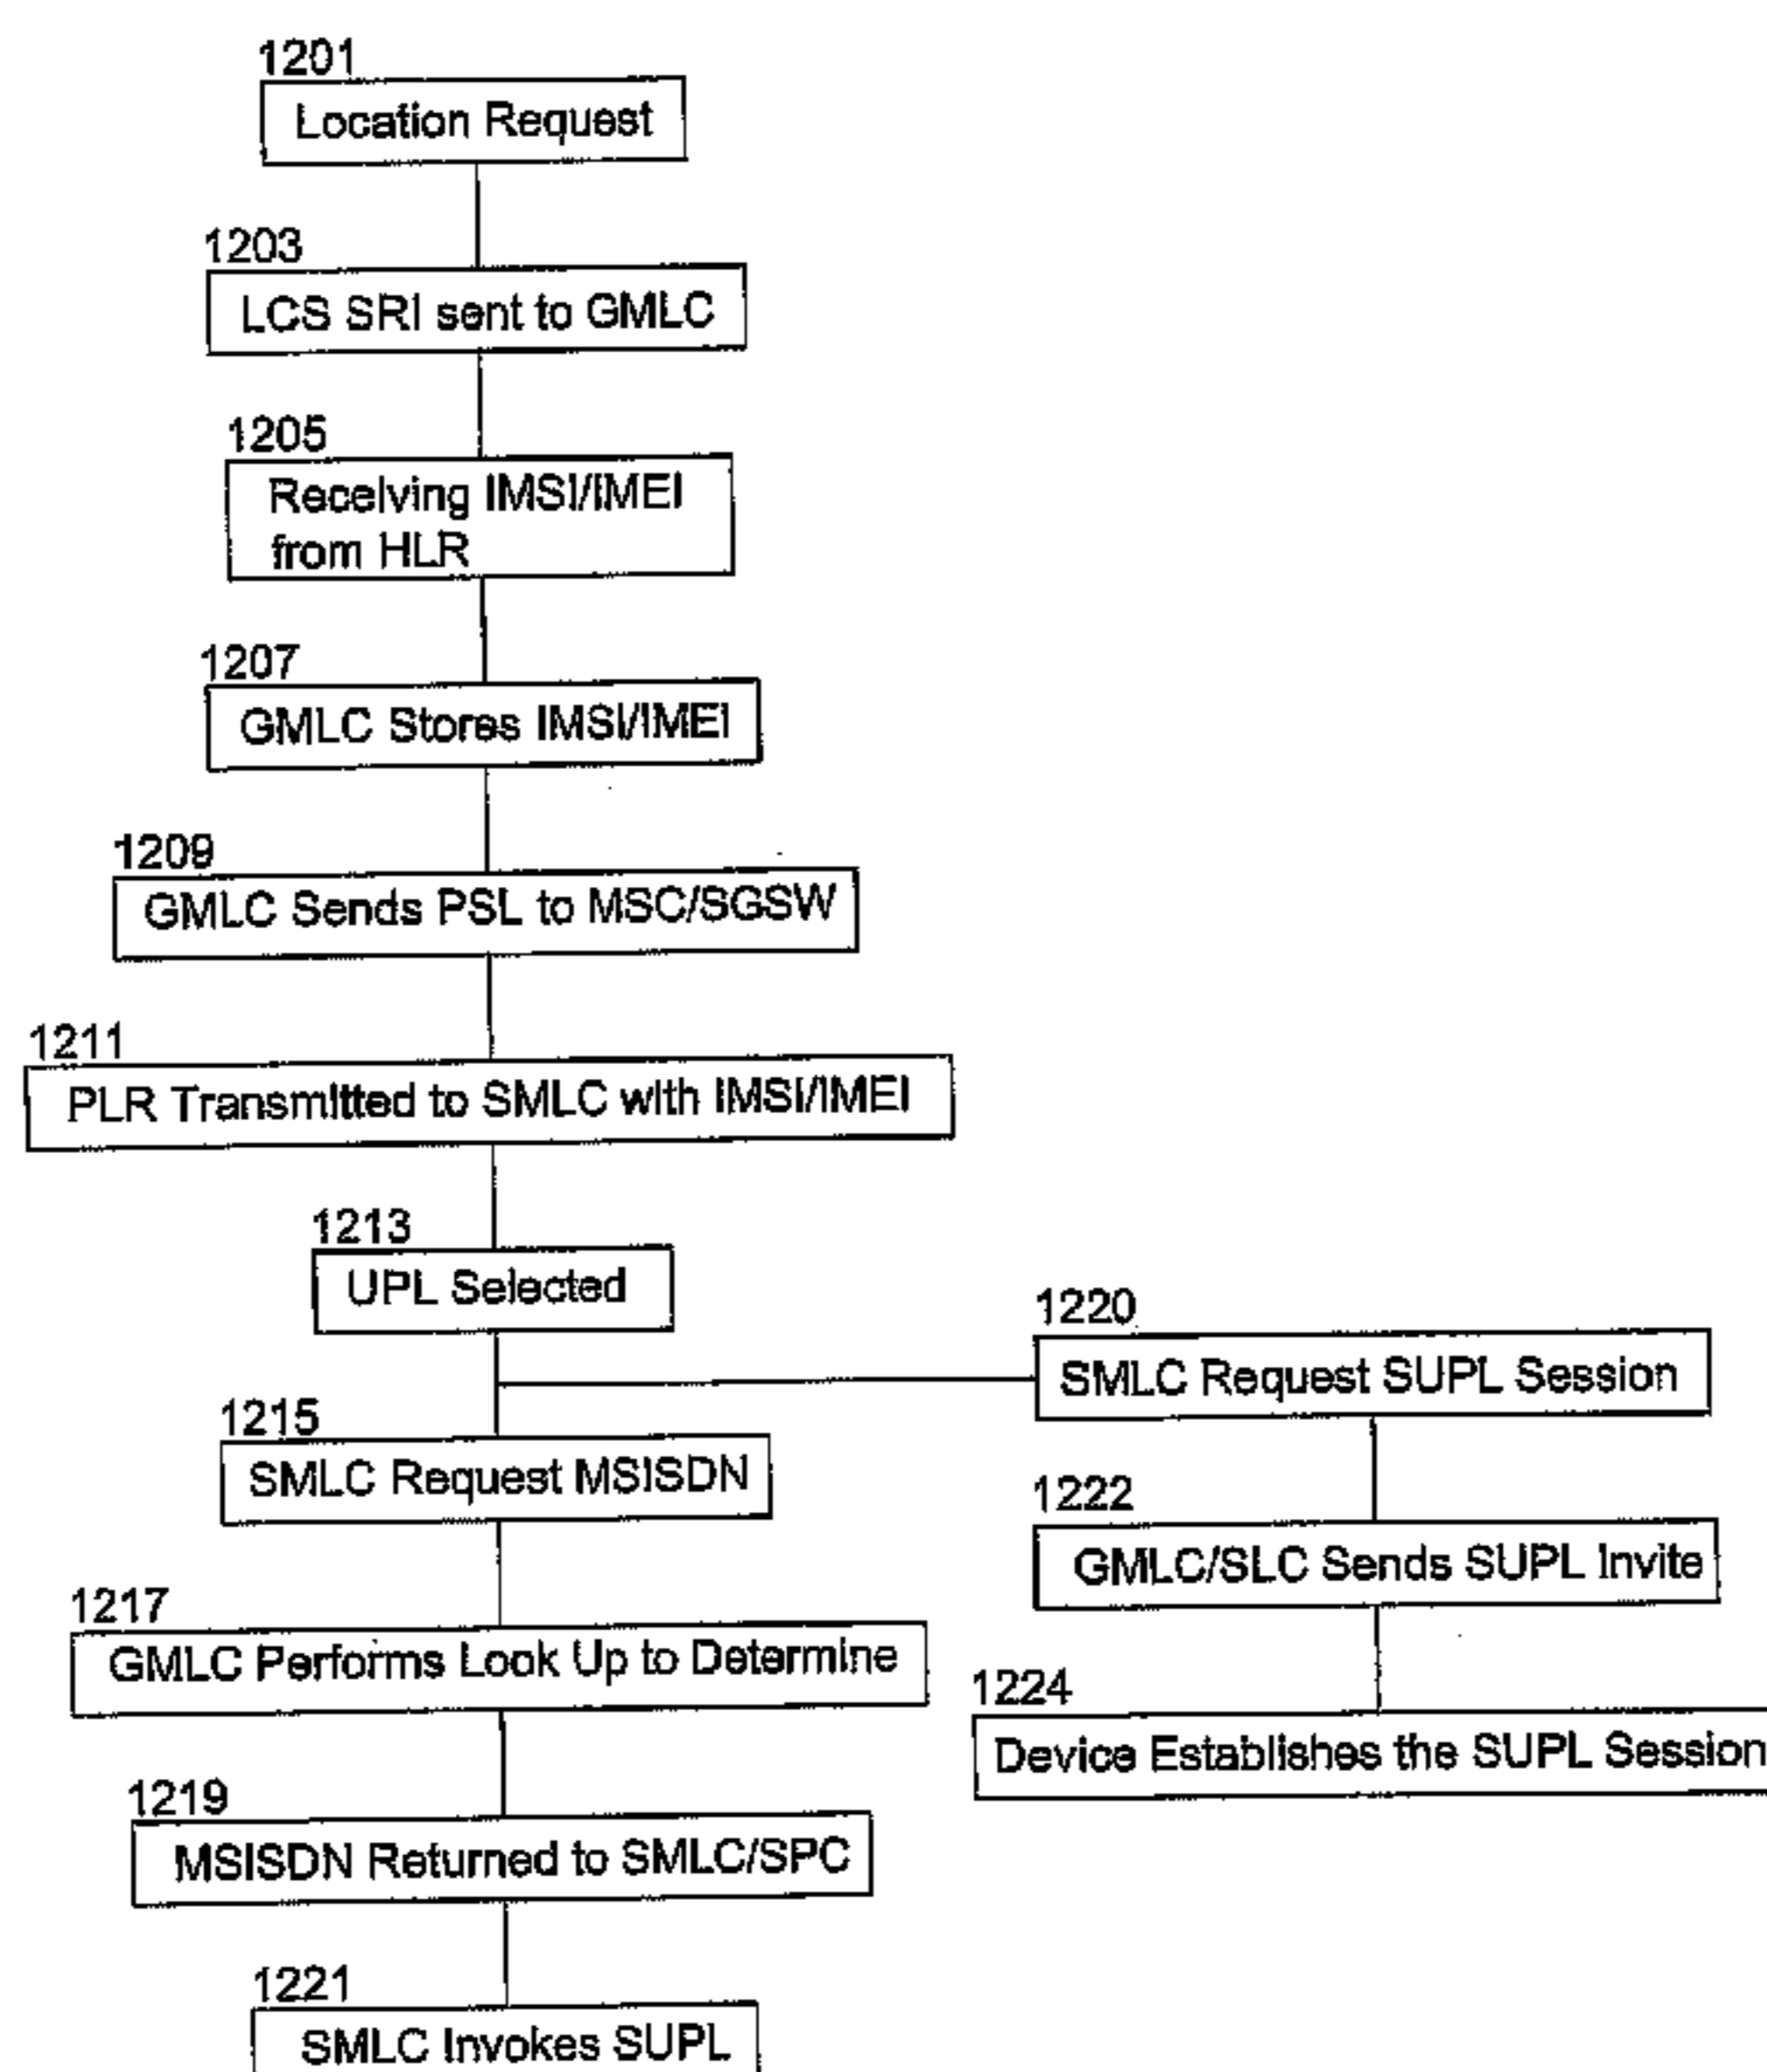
1201
Location Request

1203
LCS SRI sent to GMLC

1205
Receiving IMSI/IMEI from HLR

1207
GMLC Stores IMSI/IMEI

1209
GMLC Sends PSL to MSC/SGSW

1211
PLR Transmitted to SMLC with IMSI/IMEI

1213
UPL Selected

1220
SMLC Request SUPL Session

1215
SMLC Request MSISDN

1222
GMLC/SLC Sends SUPL Invite

1217
GMLC Performs Look Up to Determine

1224
Device Establishes the SUPL Session

1219
MSISDN Returned to SMLC/SPC

1221
SMLC Invokes SUPL